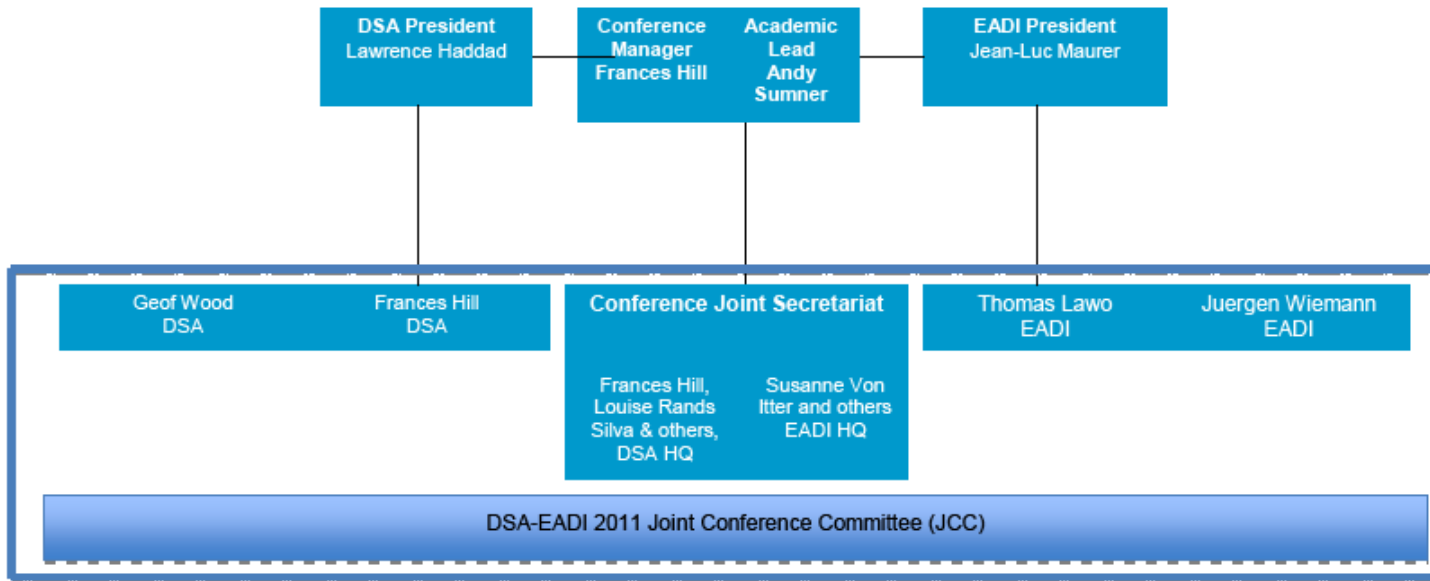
DSA President
Lawrence Haddad

Conference Manager
Frances Hill

Academic Lead
Andy Sumner

EADI President
Jean-Luc Maurer

Geof Wood
DSA

Frances Hill
DSA

Conference Joint Secretariat

Frances Hill, Louise Rands Silva & others, DSA HQ

Susanne Von Itter and others
EADI HQ

Thomas Lawo
EADI

Juergen Wiemann
EADI

DSA-EADI 2011 Joint Conference Committee (JCC)